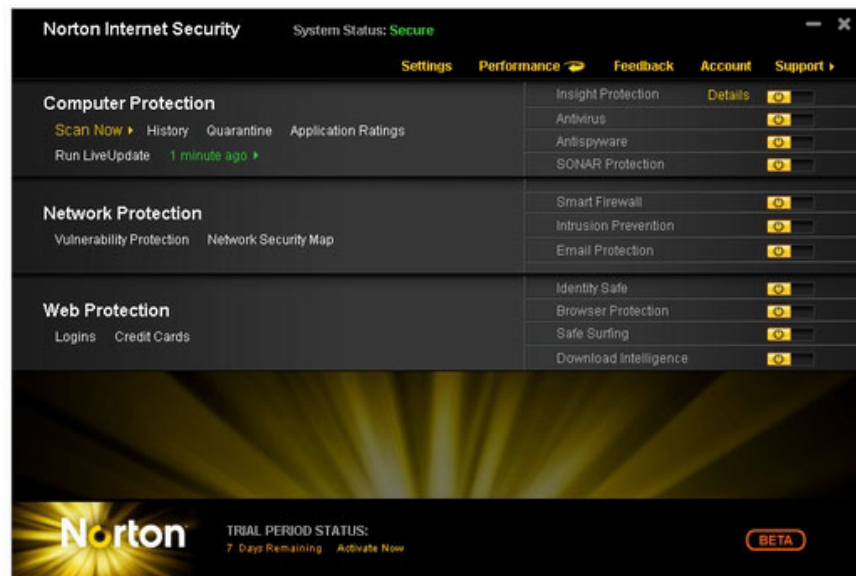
Norton Internet Security

System Status: Secure

Settings Performance Feedback Account Support ▸

Computer Protection

Scan Now ▸ History Quarantine Application Ratings

Run LiveUpdate 1 minute ago ▸

Insight Protection Details

Antivirus

Antispyware

SONAR Protection

Network Protection

Vulnerability Protection Network Security Map

Smart Firewall

Intrusion Prevention

Email Protection

Web Protection

Logins Credit Cards

Identity Safe

Browser Protection

Safe Surfing

Download Intelligence

Norton

TRIAL PERIOD STATUS:

7 Days Remaining Activate Now

BETA